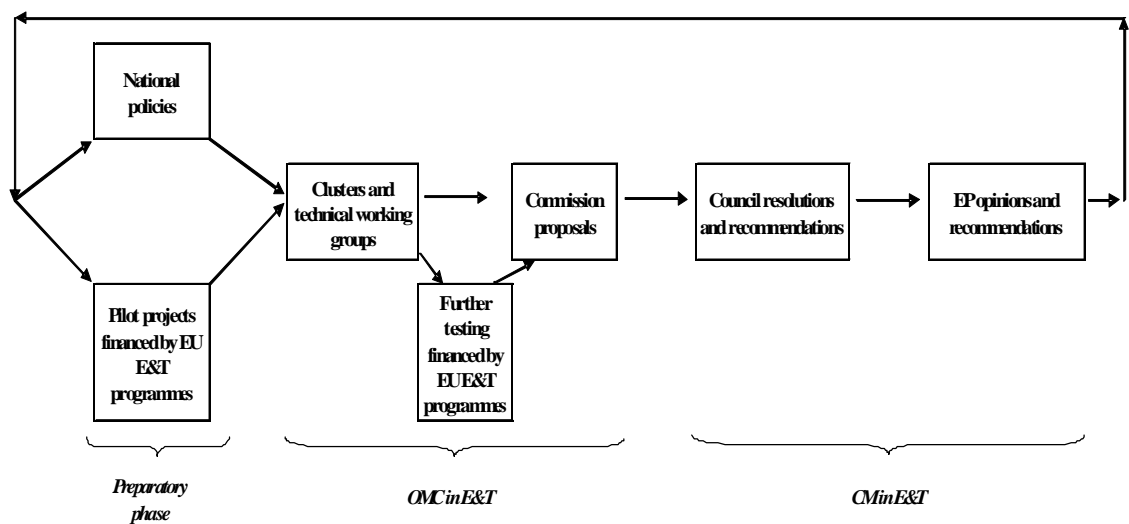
National policies

Pilot projects financed by EU E&T programms

Clusters and technical working groups

Further testing financed by EU E&T programms

Commission proposals

Council resolutions and recommendations

EP opinions and recommendations

Preparatory phase

OMC in E&T

CM in E&T